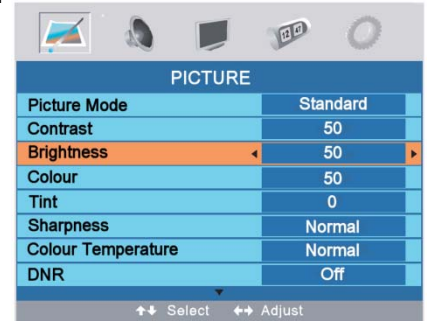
PICTURE

| | |
|---|---|
| Picture Mode | Standard |
| Contrast | 50 |
| Brightness | ◂ 50 ▸ |
| Colour | 50 |
| Tint | 0 |
| Sharpness | Normal |
| Colour Temperature | Normal |
| DNR | Off |

Select Adjust